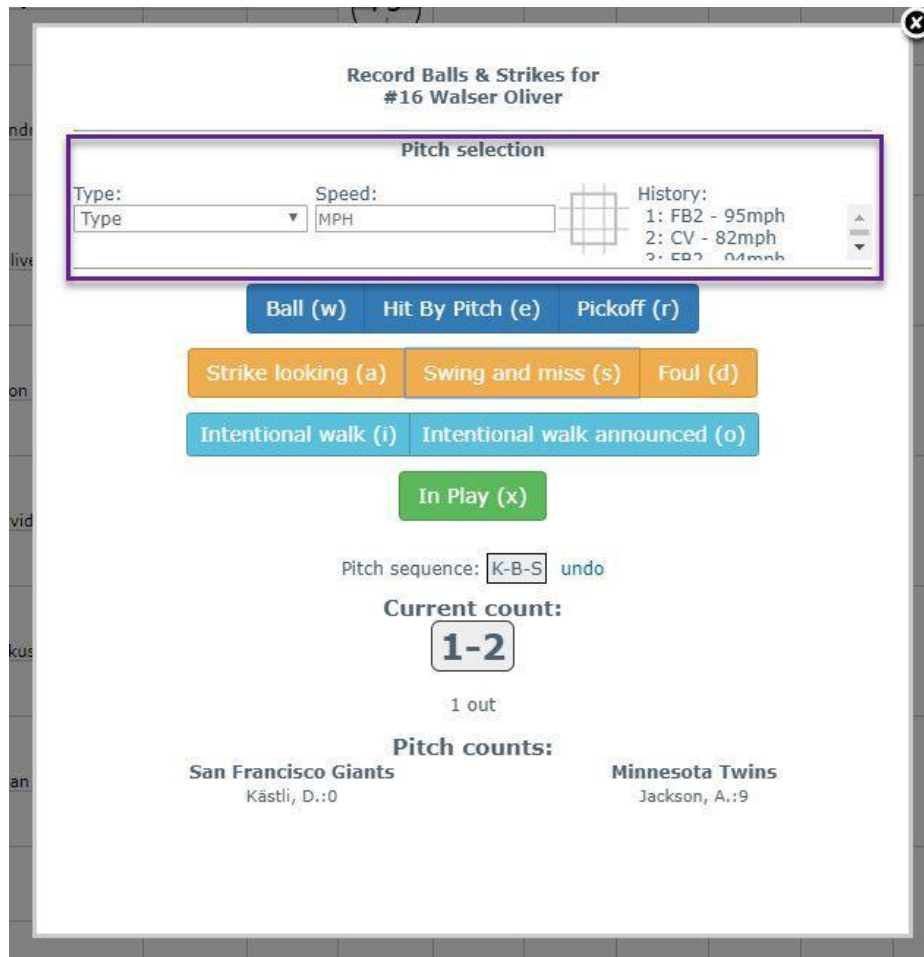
Record Balls & Strikes for
#16 Walser Oliver

Pitch selection

Type:
Type

Speed:
MPH

History:
1: FB2 - 95mph
2: CV - 82mph
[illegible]

Ball (w) Hit By Pitch (e) Pickoff (r)

Strike looking (a) Swing and miss (s) Foul (d)

Intentional walk (i) Intentional walk announced (o)

In Play (x)

Pitch sequence: K-B-S undo

Current count:
1-2

1 out

Pitch counts:
San Francisco Giants
Kästli, D.:0

Minnesota Twins
Jackson, A.:9

ndr
live
on
vid
kus
an